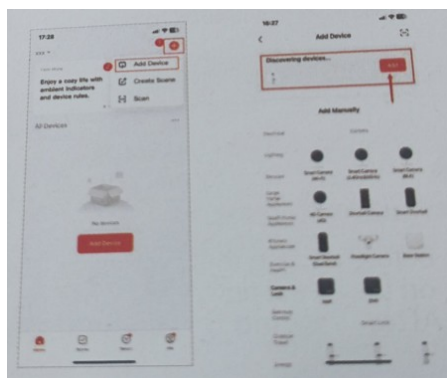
17:28

Enjoy a cozy life with ambient indicators and device rules.

Add Device
Create Scene
Scan

All Devices

No devices

Add Device

16:27

Add Device

Discovering devices...

Add

Add Manually

Smart Camera
Smart Camera
Smart Camera

4G Camera
Doorbell Camera
Smart Doorbell

Floodlight Camera
Base Station

Camera & Lock

Smart Lock